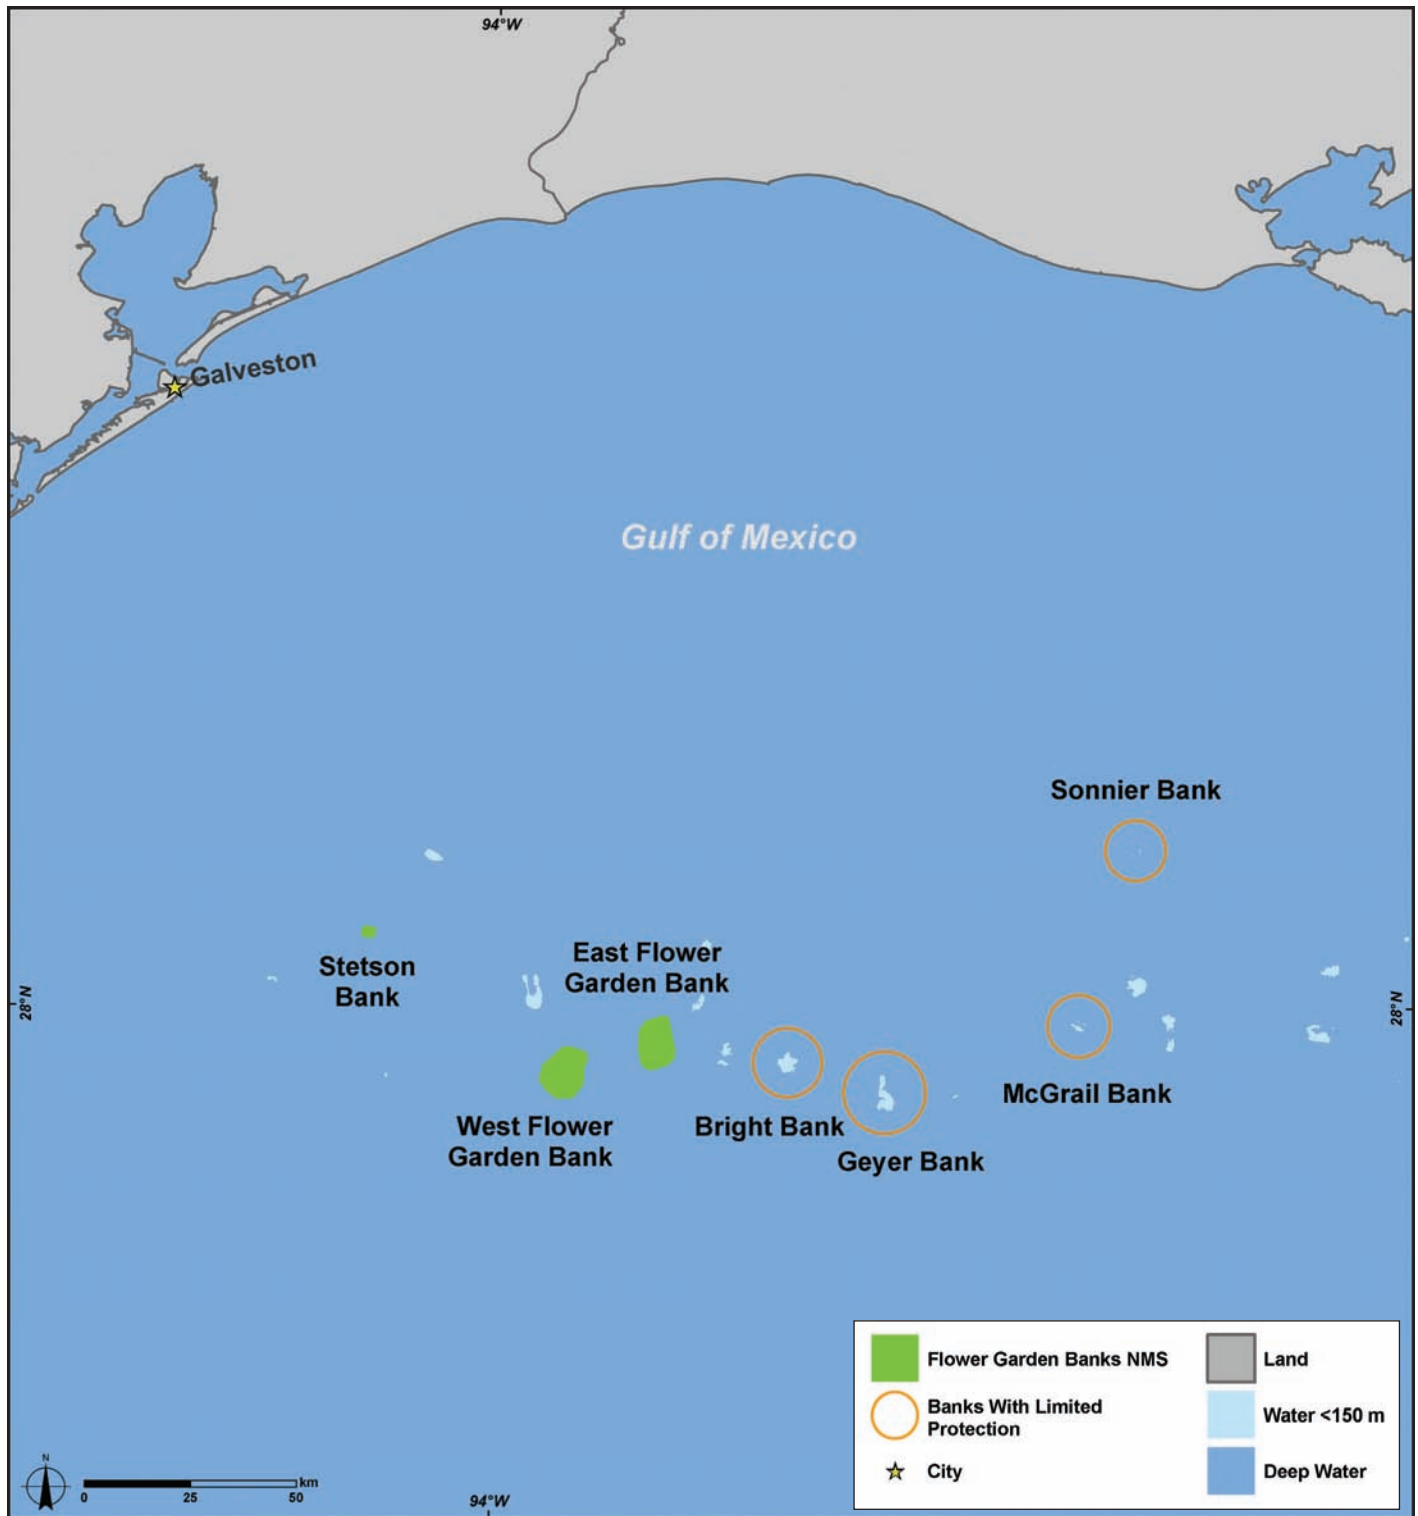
94°W

Galveston

Gulf of Mexico

Sonnier Bank

Stetson Bank

East Flower Garden Bank

28°N

28°N

McGrail Bank

West Flower Garden Bank

Bright Bank

Geyer Bank

Flower Garden Banks NMS

Land

Banks With Limited Protection

Water <150 m

City

Deep Water

N

0 25 50 km

94°W